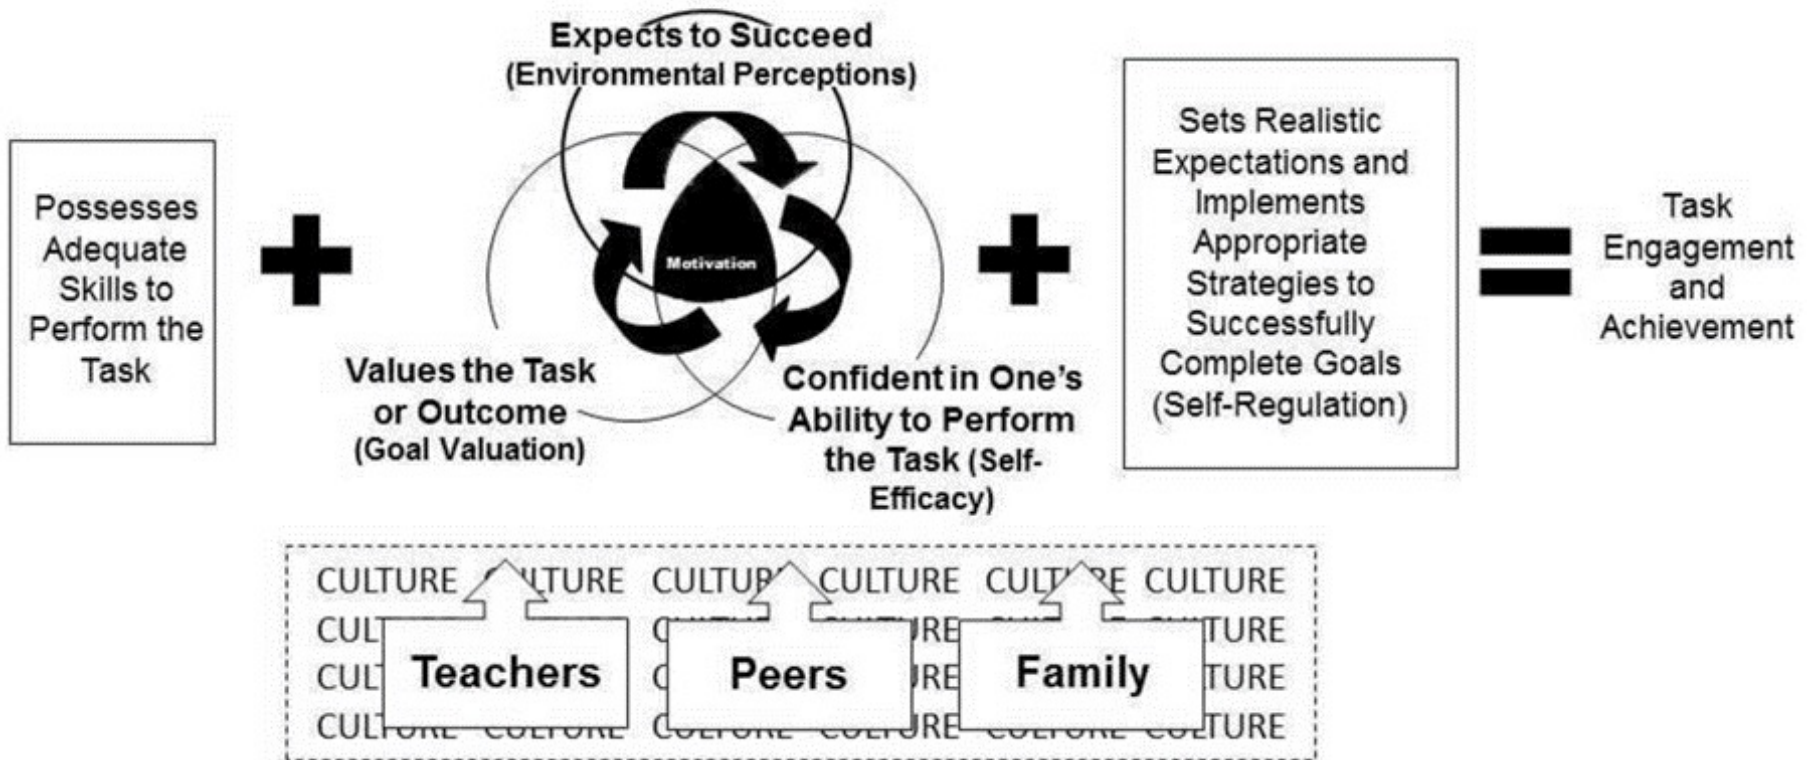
Possesses Adequate Skills to Perform the Task

Expects to Succeed (Environmental Perceptions)

Motivation

Values the Task or Outcome (Goal Valuation)

Confident in One's Ability to Perform the Task (Self-Efficacy)

Sets Realistic Expectations and Implements Appropriate Strategies to Successfully Complete Goals (Self-Regulation)

Task Engagement and Achievement

CULTURE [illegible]LTURE CULTU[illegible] CULTURE CULT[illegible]E CULTURE
CUL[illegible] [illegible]RE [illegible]TURE
CUL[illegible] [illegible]RE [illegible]TURE
CUL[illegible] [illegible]RE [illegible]TURE

Teachers

Peers

Family